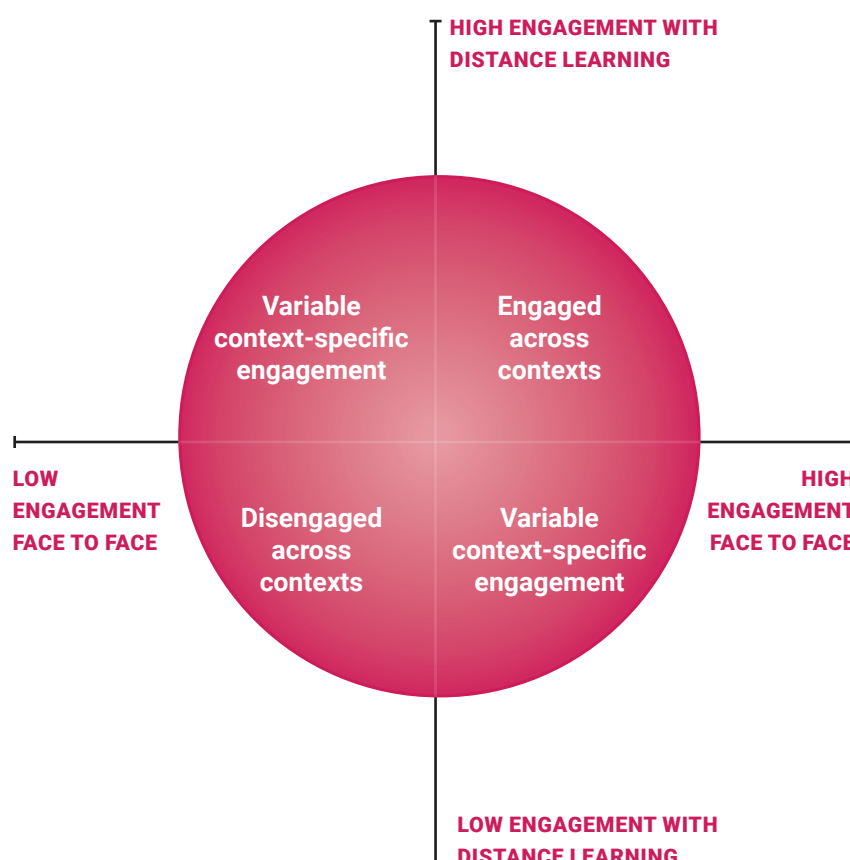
HIGH ENGAGEMENT WITH DISTANCE LEARNING

Variable context-specific engagement

Engaged across contexts

LOW ENGAGEMENT FACE TO FACE

HIGH ENGAGEMENT FACE TO FACE

Disengaged across contexts

Variable context-specific engagement

LOW ENGAGEMENT WITH DISTANCE LEARNING